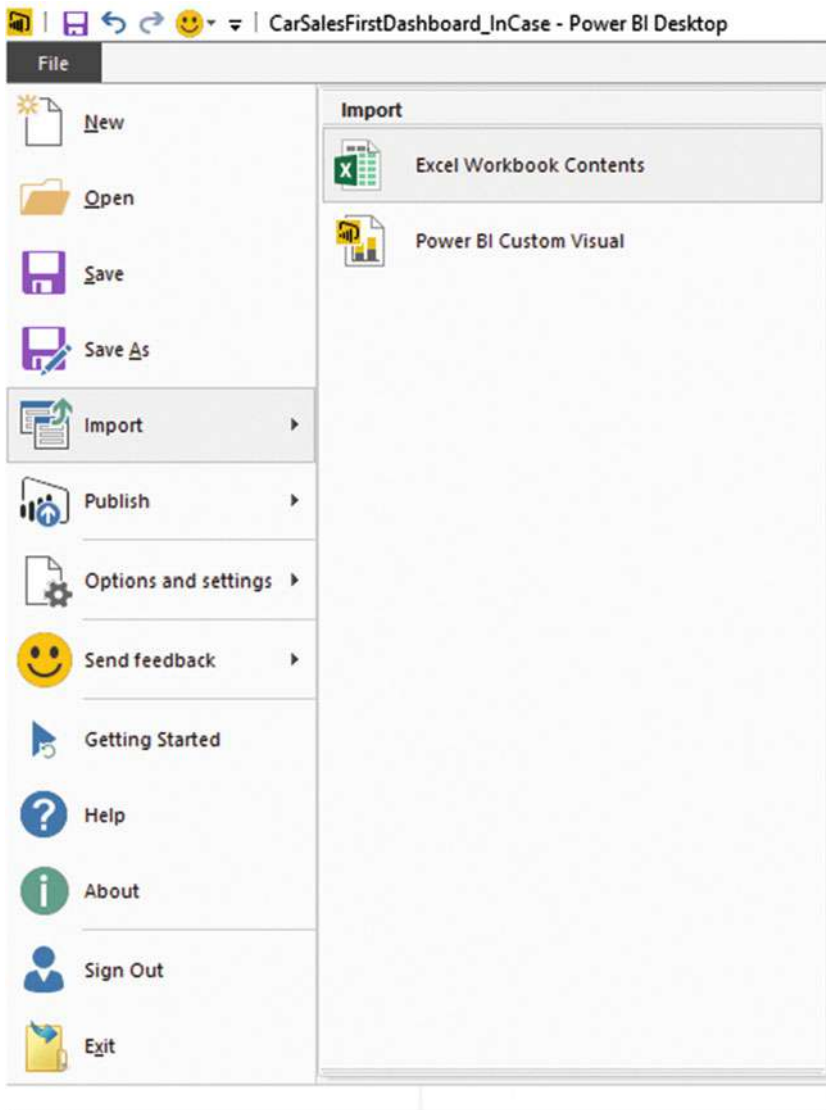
CarSalesFirstDashboard_InCase - Power BI Desktop

File

New

Open

Save

Save As

Import

Publish

Options and settings

Send feedback

Getting Started

Help

About

Sign Out

Exit

Import

Excel Workbook Contents

Power BI Custom Visual